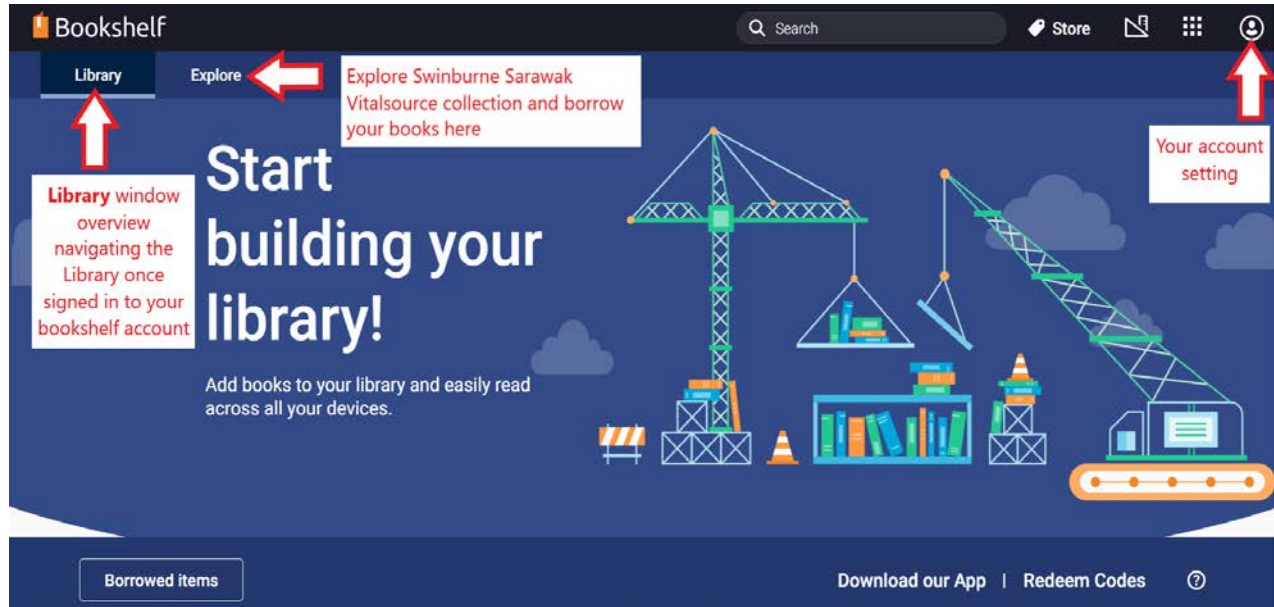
Bookshelf

Search

Store

Library

Explore

Explore Swinburne Sarawak Vitalsource collection and borrow your books here

Your account setting

Library window overview navigating the Library once signed in to your bookshelf account

Start building your library!

Add books to your library and easily read across all your devices.

Borrowed items

Download our App | Redeem Codes